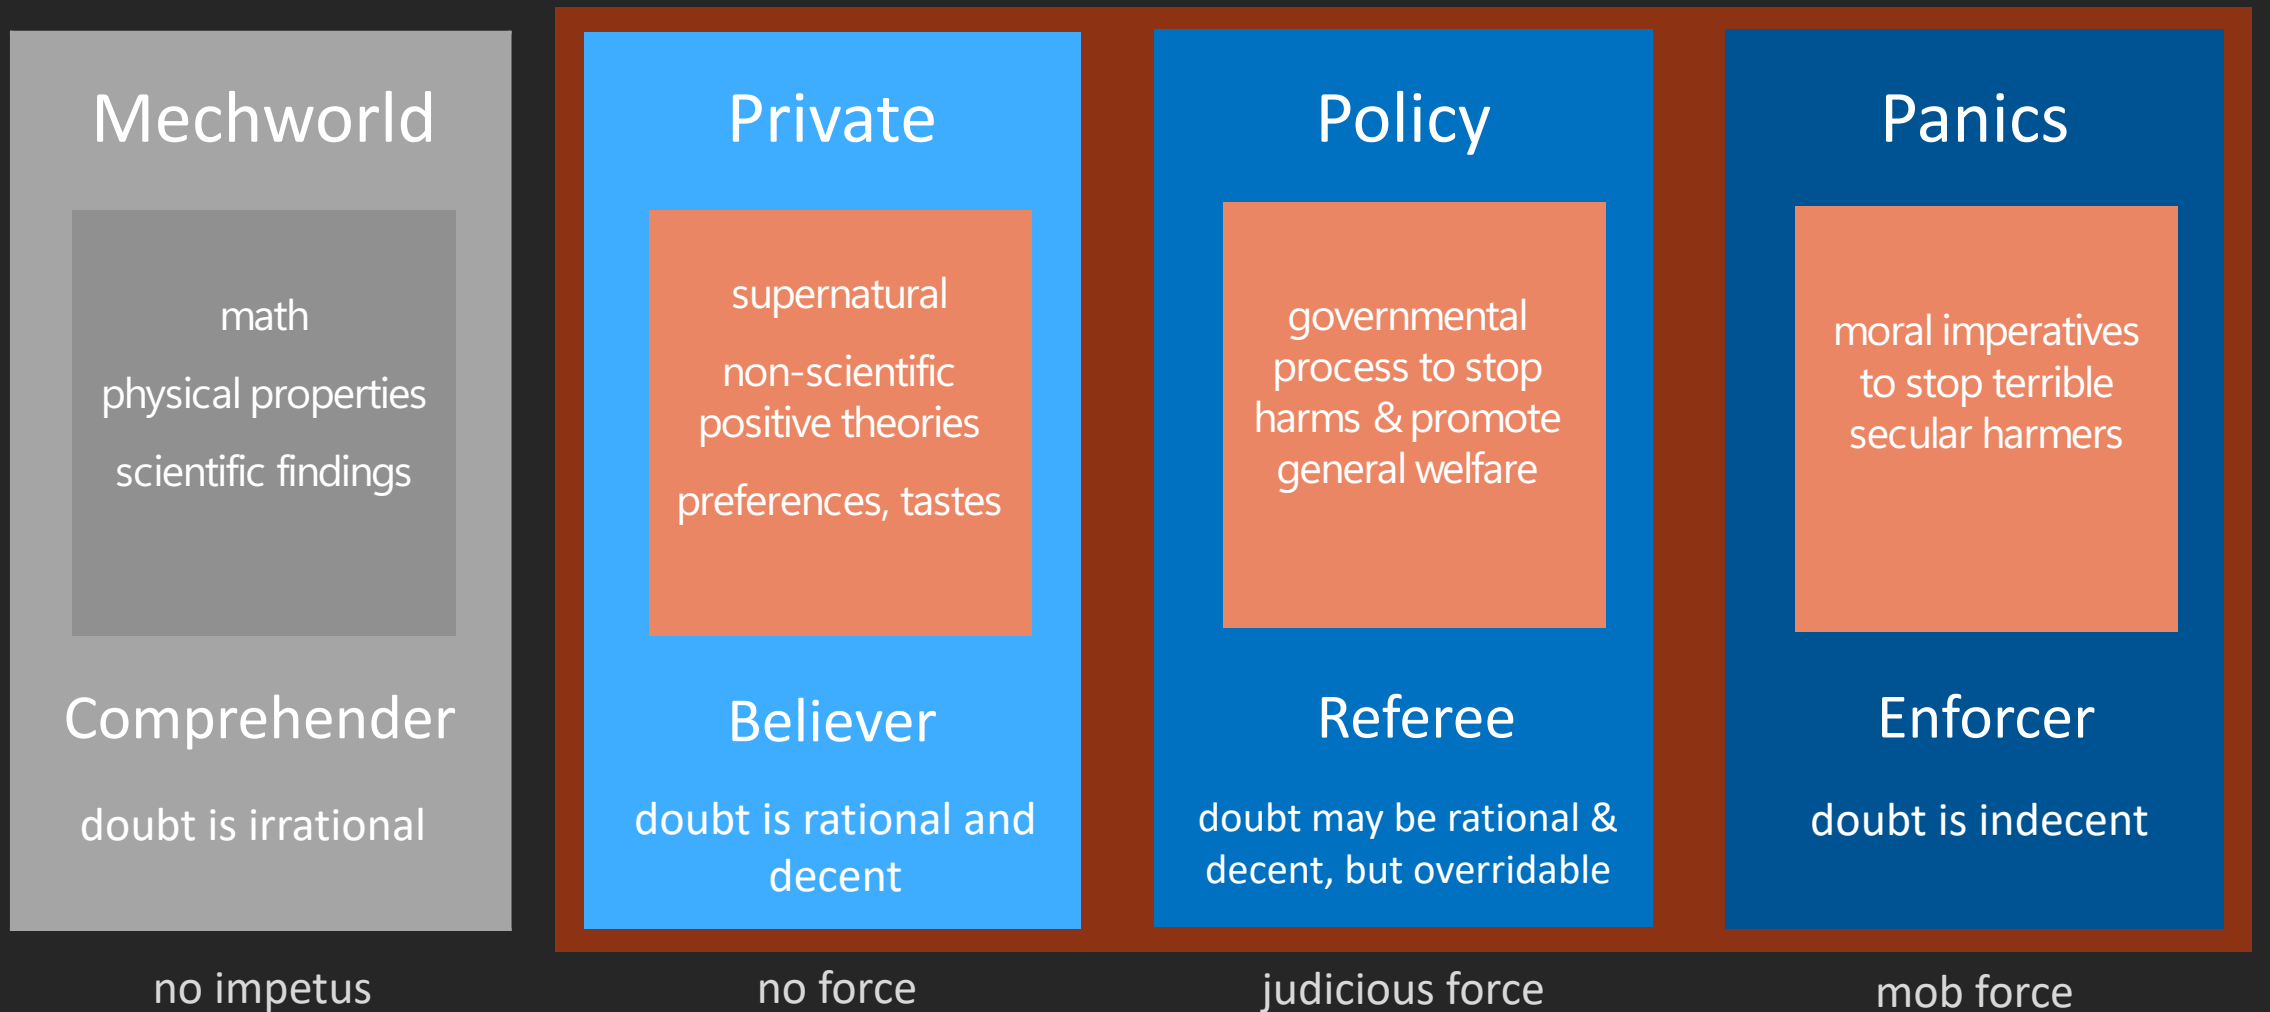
Mechworld

math

physical properties

scientific findings

Comprehender

doubt is irrational

no impetus

Private

supernatural

non-scientific positive theories

preferences, tastes

Believer

doubt is rational and decent

no force

Policy

governmental process to stop harms & promote general welfare

Referee

doubt may be rational & decent, but overridable

judicious force

Panics

moral imperatives to stop terrible secular harmers

Enforcer

doubt is indecent

mob force